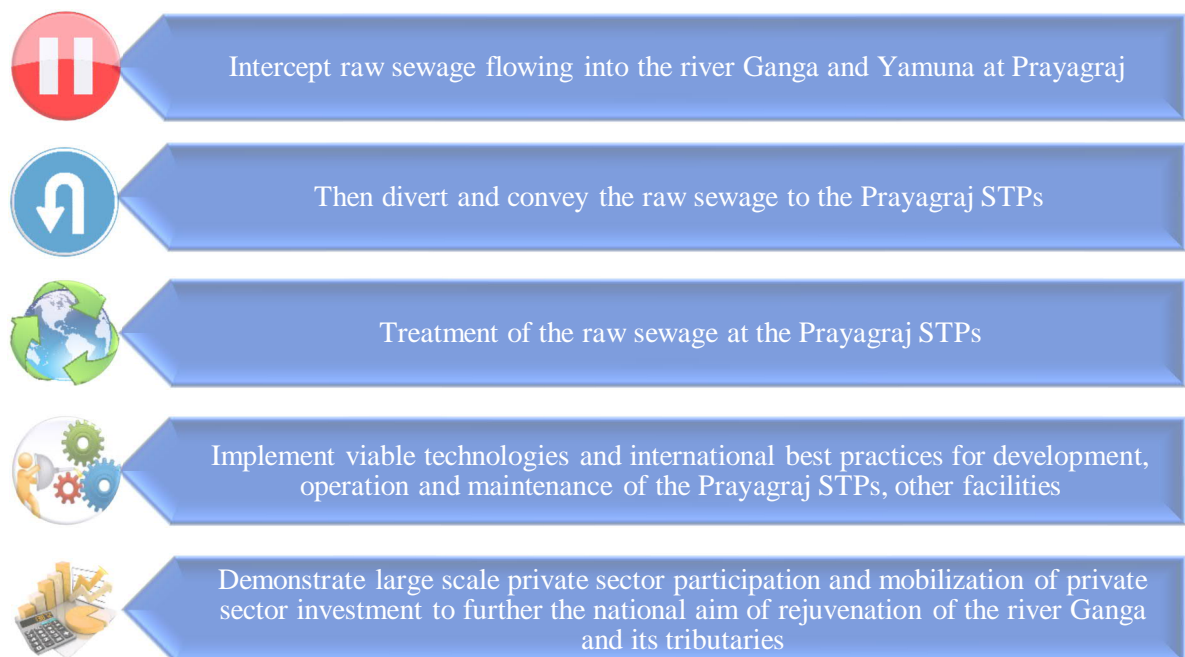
Intercept raw sewage flowing into the river Ganga and Yamuna at Prayagraj

Then divert and convey the raw sewage to the Prayagraj STPs

Treatment of the raw sewage at the Prayagraj STPs

Implement viable technologies and international best practices for development, operation and maintenance of the Prayagraj STPs, other facilities

Demonstrate large scale private sector participation and mobilization of private sector investment to further the national aim of rejuvenation of the river Ganga and its tributaries